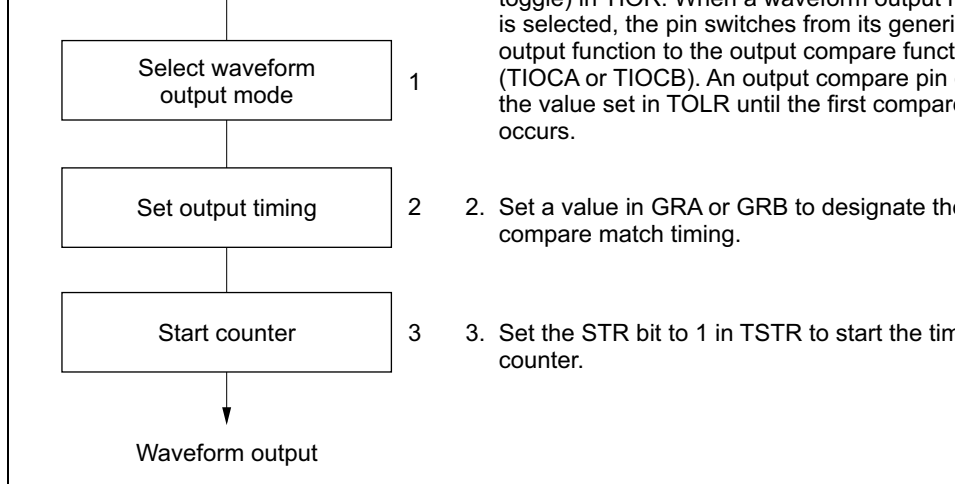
Select waveform output mode

1

Set output timing

2

Start counter

3

Waveform output

toggle) in TIOR. When a waveform output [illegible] is selected, the pin switches from its generi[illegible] output function to the output compare funct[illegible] (TIOCA or TIOCB). An output compare pin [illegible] the value set in TOLR until the first compare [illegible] occurs.

2. Set a value in GRA or GRB to designate th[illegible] compare match timing.

3. Set the STR bit to 1 in TSTR to start the tim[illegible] counter.